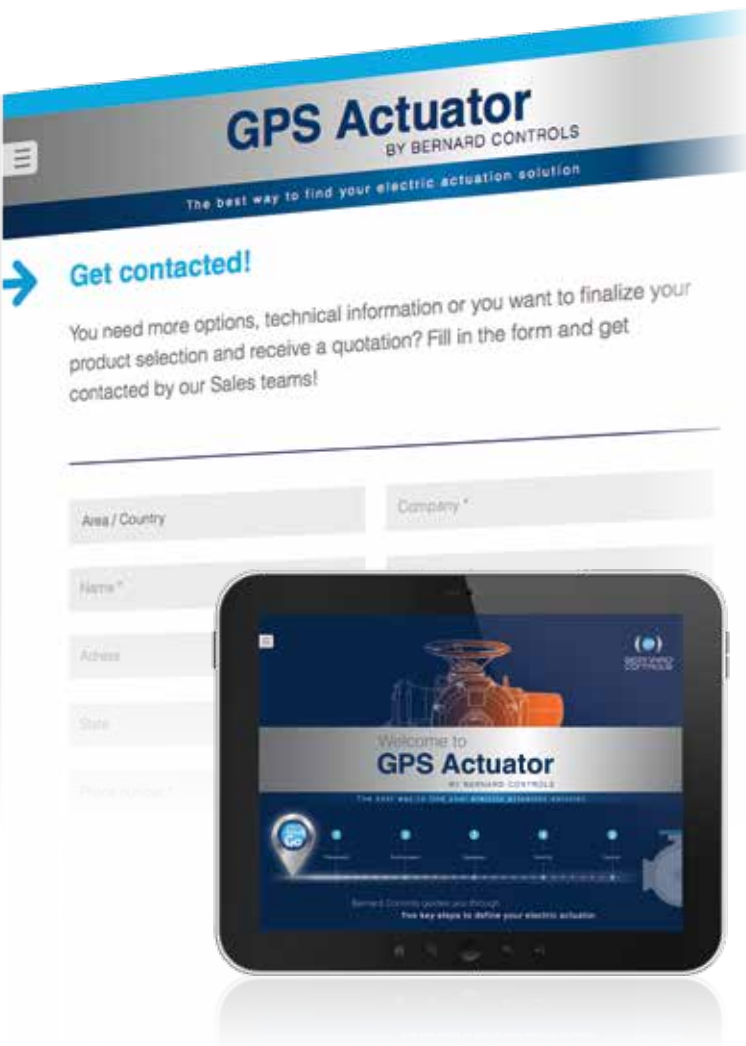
GPS Actuator
BY BERNARD CONTROLS
The best way to find your electric actuation solution

Get contacted!

You need more options, technical information or you want to finalize your product selection and receive a quotation? Fill in the form and get contacted by our Sales teams!

Area / Country
Company *
Name *
Adress
State
Phone number *

BERNARD CONTROLS
Welcome to
GPS Actuator
BY BERNARD CONTROLS
The best way to find your electric actuation solution
Go
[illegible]
Bernard Controls guides you through
five key steps to define your electric actuator